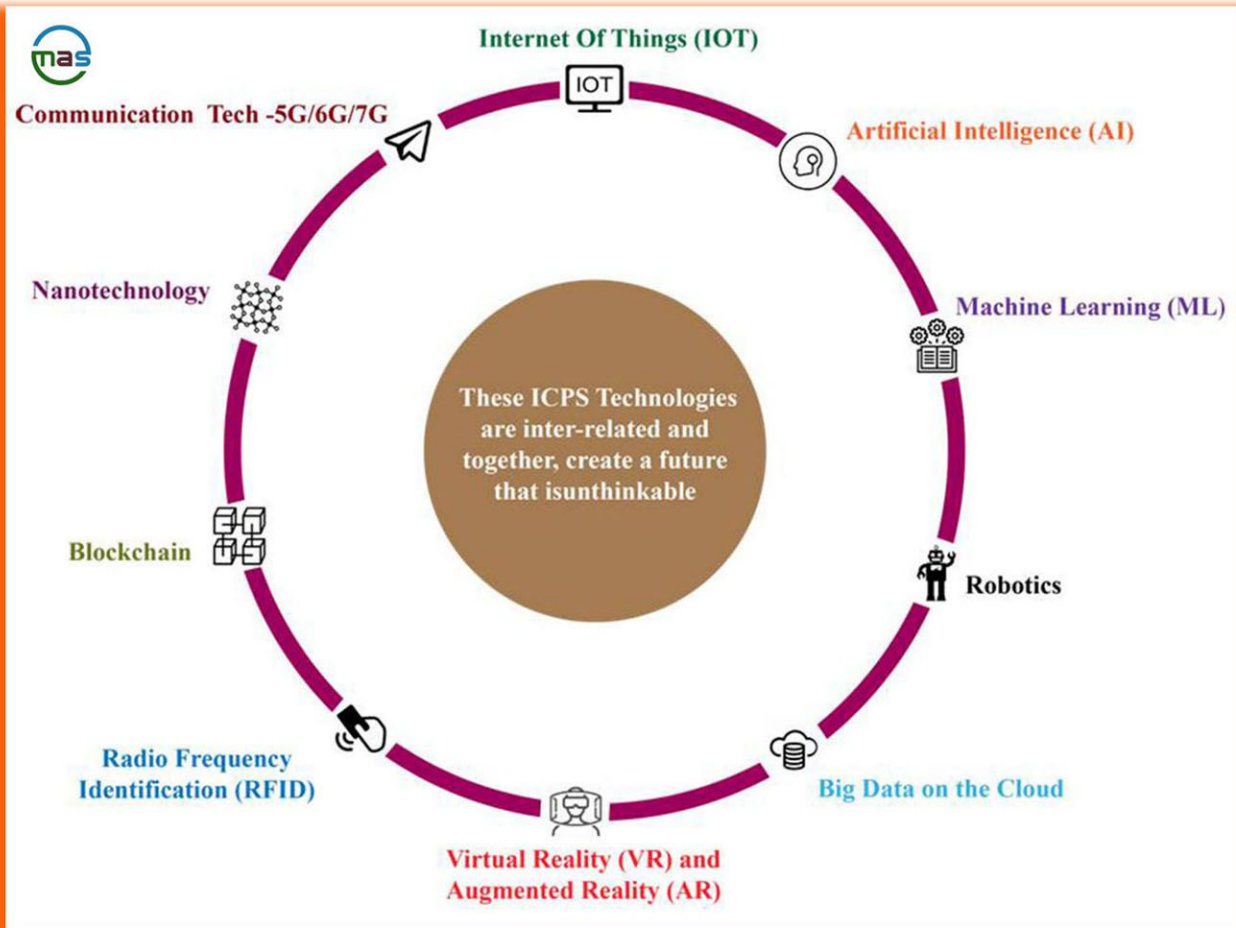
mas

Internet Of Things (IOT)

IOT

Communication Tech -5G/6G/7G

Artificial Intelligence (AI)

Nanotechnology

Machine Learning (ML)

These ICPS Technologies are inter-related and together, create a future that isunthinkable

Blockchain

Robotics

Radio Frequency Identification (RFID)

Big Data on the Cloud

Virtual Reality (VR) and Augmented Reality (AR)